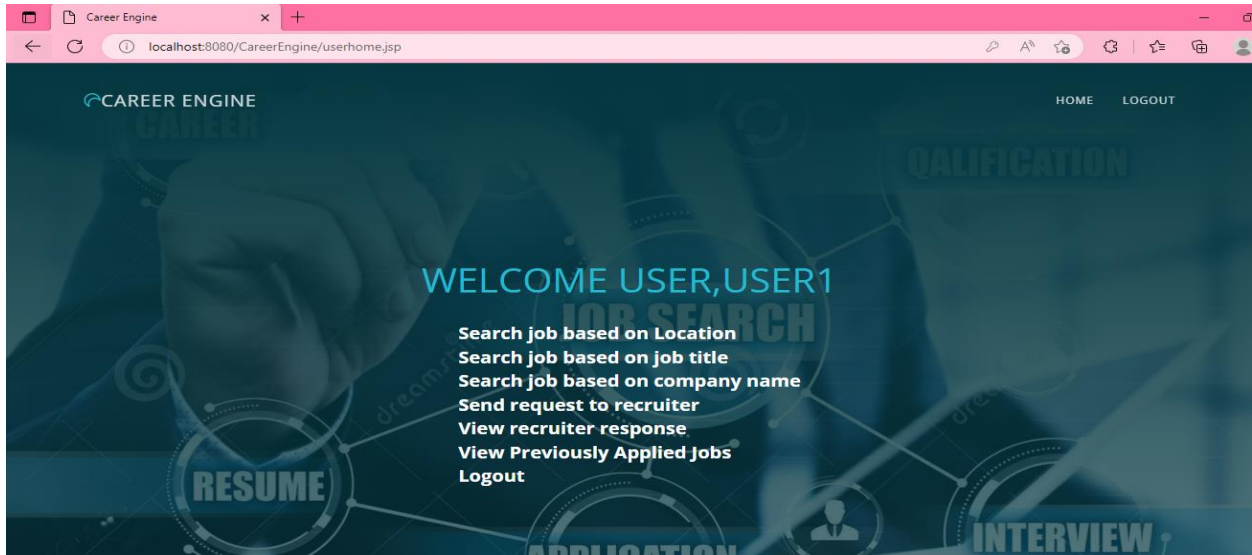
Career Engine

localhost:8080/CareerEngine/userhome.jsp

CAREER ENGINE

HOME LOGOUT

CAREER

QALIFICATION

WELCOME USER,USER1

JOB SEARCH

Search job based on Location
Search job based on job title
Search job based on company name
Send request to recruiter
View recruiter response
View Previously Applied Jobs
Logout

RESUME

INTERVIEW

APPLICATION